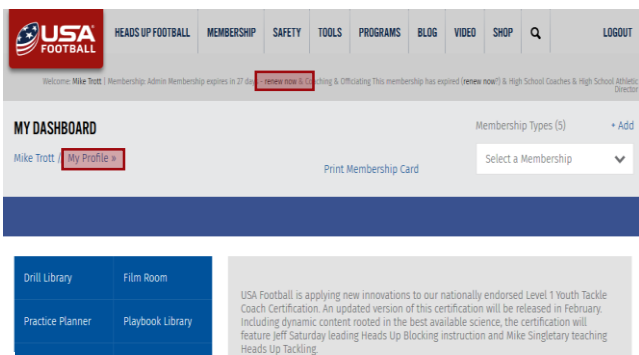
USA FOOTBALL

HEADS UP FOOTBALL | MEMBERSHIP | SAFETY | TOOLS | PROGRAMS | BLOG | VIDEO | SHOP | LOGOUT

Welcome: Mike Trott | Membership: Admin Membership expires in 27 days - renew now & Coaching & Officiating This membership has expired (renew now!) & High School Coaches & High School Athletic Director

MY DASHBOARD

Membership Types (5) + Add

Mike Trott / My Profile »

Print Membership Card

Select a Membership

Drill Library | Film Room

Practice Planner | Playbook Library

USA Football is applying new innovations to our nationally endorsed Level 1 Youth Tackle Coach Certification. An updated version of this certification will be released in February. Including dynamic content rooted in the best available science, the certification will feature Jeff Saturday leading Heads Up Blocking instruction and Mike Singletary teaching Heads Up Tackling.